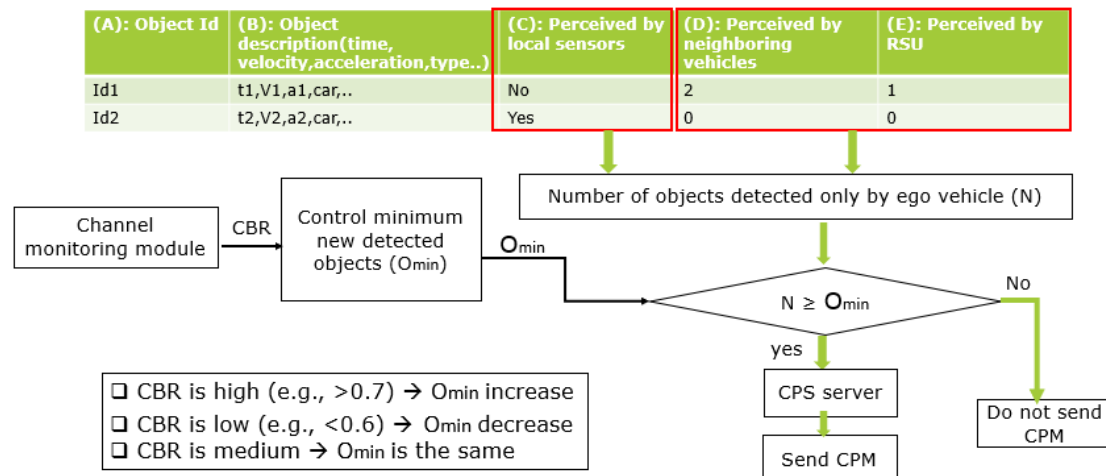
| (A): Object Id | (B): Object description(time, velocity,acceleration,type..) | (C): Perceived by local sensors | (D): Perceived by neighboring vehicles | (E): Perceived by RSU |
|---|---|---|---|---|
| Id1 | t1,V1,a1,car,.. | No | 2 | 1 |
| Id2 | t2,V2,a2,car,.. | Yes | 0 | 0 |

Number of objects detected only by ego vehicle (N)

Channel monitoring module

CBR

Control minimum new detected objects ($O_{min}$)

$O_{min}$

$N \geq O_{min}$

No

yes

CPS server

Send CPM

Do not send CPM

❑ CBR is high (e.g., >0.7) → $O_{min}$ increase
❑ CBR is low (e.g., <0.6) → $O_{min}$ decrease
❑ CBR is medium → $O_{min}$ is the same